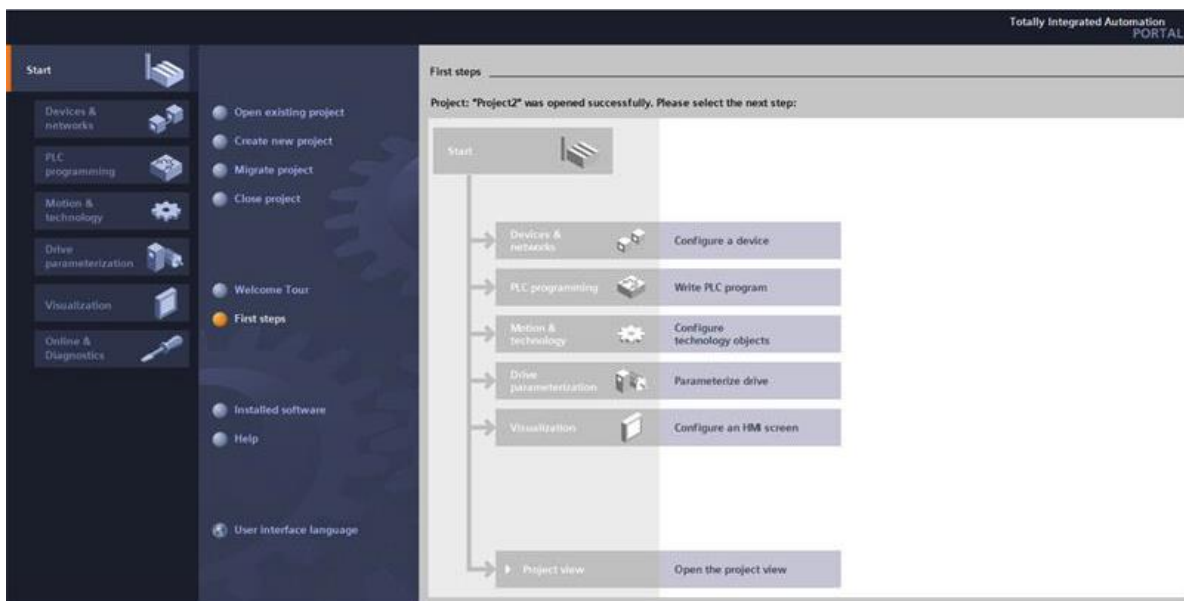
Totally Integrated Automation
PORTAL

Start

Devices & networks

PLC programming

Motion & technology

Drive parameterization

Visualization

Online & Diagnostics

Open existing project

Create new project

Migrate project

Close project

Welcome Tour

First steps

Installed software

Help

User interface language

First steps

Project: "Project2" was opened successfully. Please select the next step:

Start

Devices & networks
Configure a device

PLC programming
Write PLC program

Motion & technology
Configure technology objects

Drive parameterization
Parameterize drive

Visualization
Configure an HMI screen

Project view
Open the project view